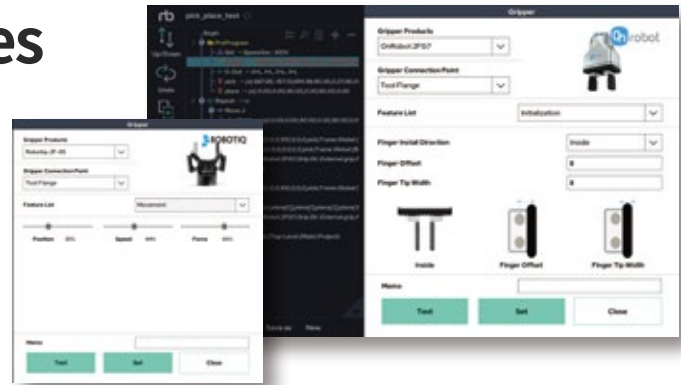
es

rb pick_place_test

Up/Down

Undo

Gripper

Gripper Products

OnRobot 2FG7

Gripper Connection Point

Tool Flange

onrobot

Feature List

Initialization

Finger Install Direction

Inside

Finger Offset

0

Finger Tip Width

0

Inside

Finger Offset

Finger Tip Width

Memo

Test

Set

Close

Gripper

Gripper Products

Robotiq 2F-85

Gripper Connection Point

Tool Flange

ROBOTIQ

Feature List

Movement

Position

Speed

Force

Memo

Test

Set

Close

Save as

New